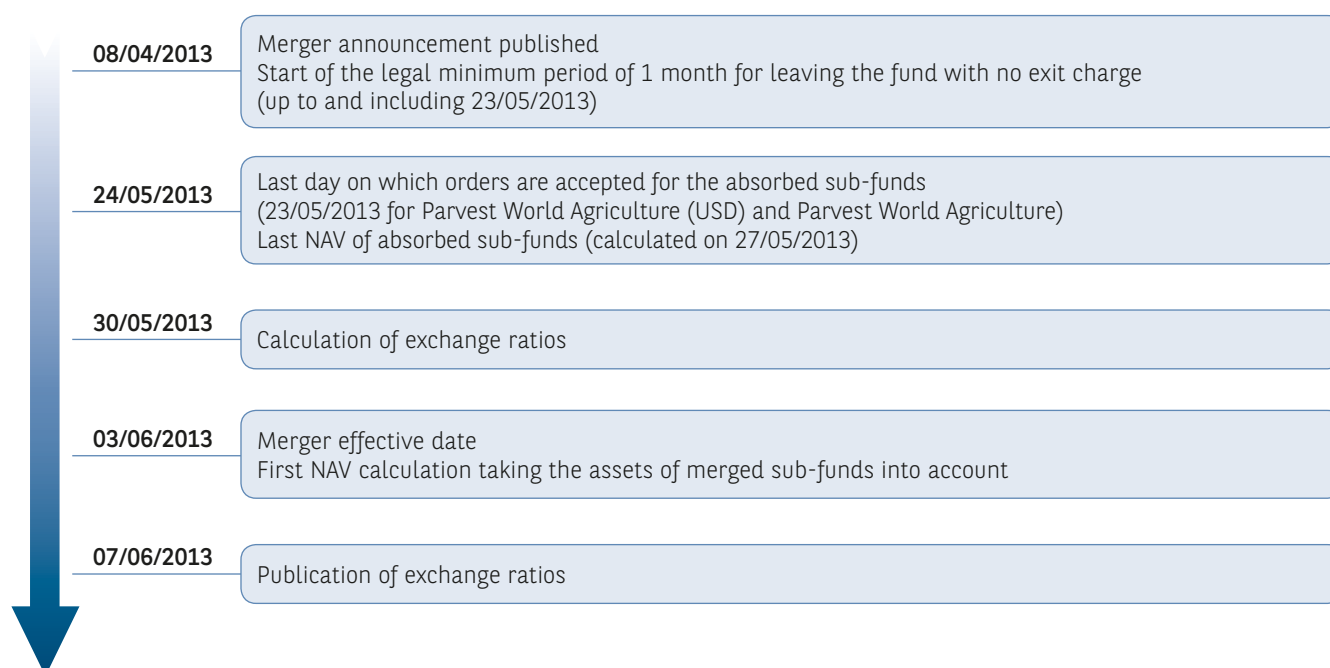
08/04/2013

Merger announcement published
Start of the legal minimum period of 1 month for leaving the fund with no exit charge (up to and including 23/05/2013)

24/05/2013

Last day on which orders are accepted for the absorbed sub-funds
(23/05/2013 for Parvest World Agriculture (USD) and Parvest World Agriculture)
Last NAV of absorbed sub-funds (calculated on 27/05/2013)

30/05/2013

Calculation of exchange ratios

03/06/2013

Merger effective date
First NAV calculation taking the assets of merged sub-funds into account

07/06/2013

Publication of exchange ratios